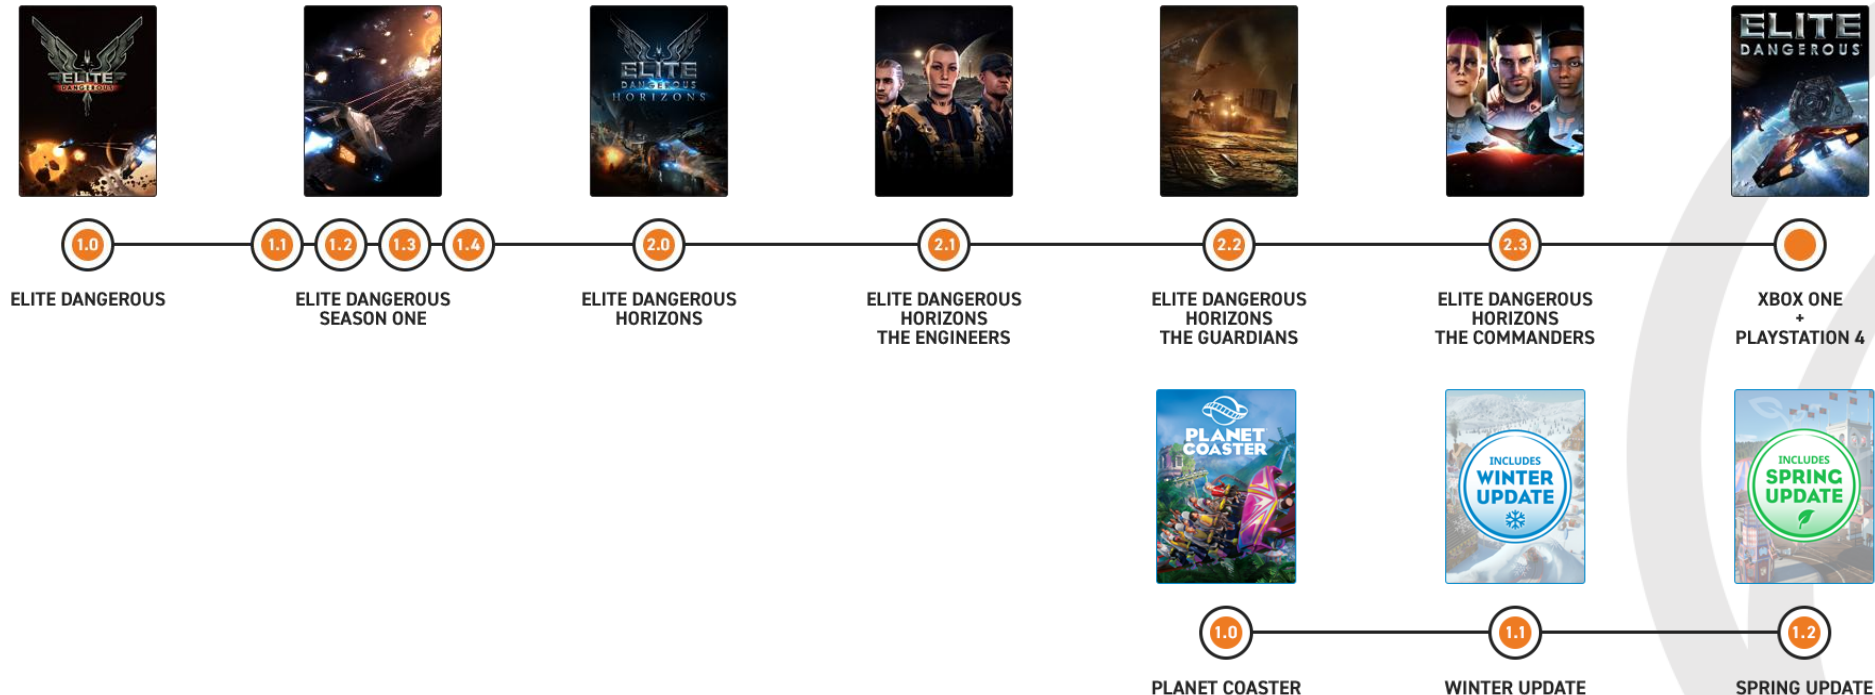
ELITE DANGEROUS

ELITE DANGEROUS HORIZONS

ELITE DANGEROUS

ELITE DANGEROUS

1.0

1.1 1.2 1.3 1.4

2.0

2.1

2.2

2.3

ELITE DANGEROUS

ELITE DANGEROUS SEASON ONE

ELITE DANGEROUS HORIZONS

ELITE DANGEROUS HORIZONS THE ENGINEERS

ELITE DANGEROUS HORIZONS THE GUARDIANS

ELITE DANGEROUS HORIZONS THE COMMANDERS

XBOX ONE + PLAYSTATION 4

PLANET COASTER

INCLUDES WINTER UPDATE

INCLUDES SPRING UPDATE

1.0

1.1

1.2

PLANET COASTER

WINTER UPDATE

SPRING UPDATE